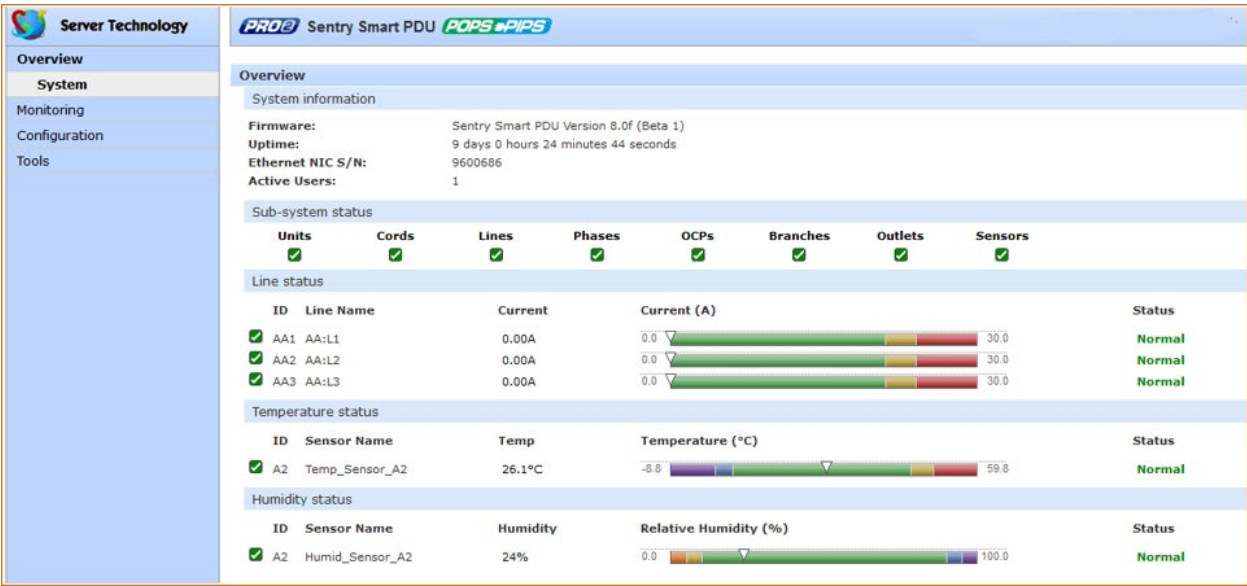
Server Technology

Overview
System
Monitoring
Configuration
Tools

PRO2 Sentry Smart PDU POPS PIPS

Overview

System information

Firmware: Sentry Smart PDU Version 8.0f (Beta 1)
Uptime: 9 days 0 hours 24 minutes 44 seconds
Ethernet NIC S/N: 9600686
Active Users: 1

Sub-system status

| Units | Cords | Lines | Phases | OCPs | Branches | Outlets | Sensors |
|---|---|---|---|---|---|---|---|
| ✓ | ✓ | ✓ | ✓ | ✓ | ✓ | ✓ | ✓ |

Line status

| ID | Line Name | Current | Current (A) | Status |
|---|---|---|---|---|
| AA1 | AA:L1 | 0.00A | 0.0 30.0 | Normal |
| AA2 | AA:L2 | 0.00A | 0.0 30.0 | Normal |
| AA3 | AA:L3 | 0.00A | 0.0 30.0 | Normal |

Temperature status

| ID | Sensor Name | Temp | Temperature (°C) | Status |
|---|---|---|---|---|
| A2 | Temp_Sensor_A2 | 26.1°C | -8.8 59.8 | Normal |

Humidity status

| ID | Sensor Name | Humidity | Relative Humidity (%) | Status |
|---|---|---|---|---|
| A2 | Humid_Sensor_A2 | 24% | 0.0 100.0 | Normal |